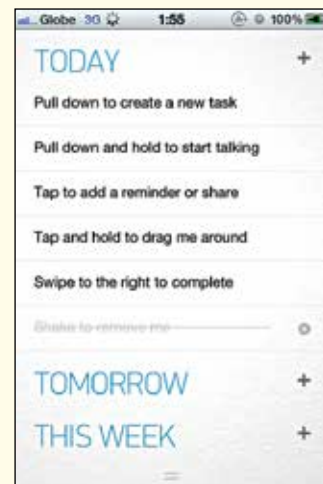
Globe 3G 1:55 100%

TODAY +

Pull down to create a new task

Pull down and hold to start talking

Tap to add a reminder or share

Tap and hold to drag me around

Swipe to the right to complete

Shake to remove me

TOMORROW +

THIS WEEK +